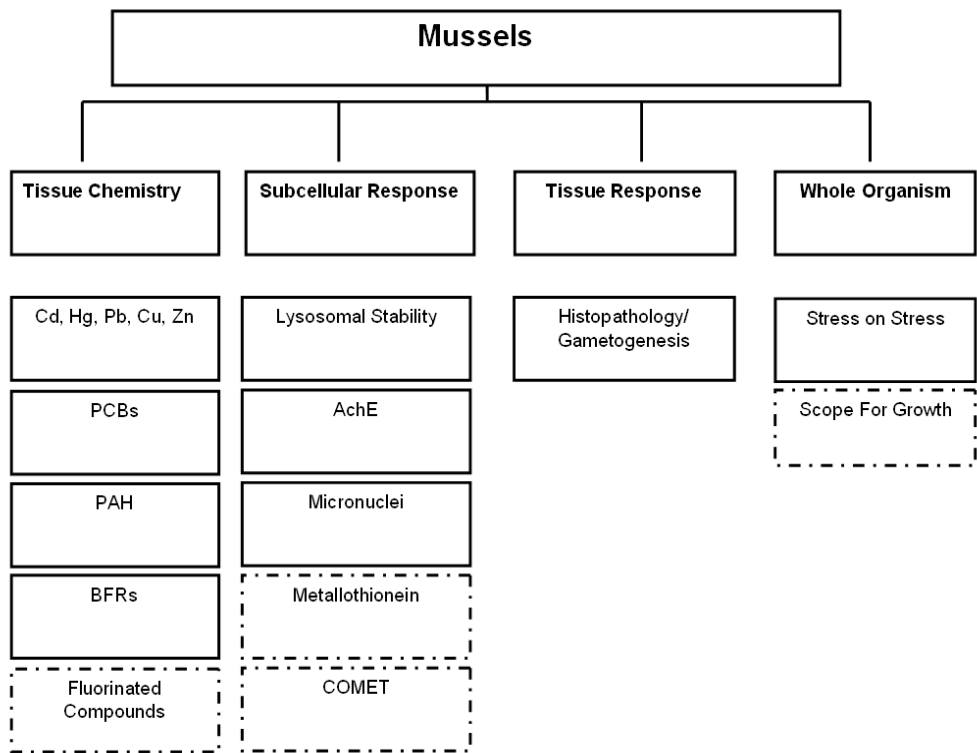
Mussels

Tissue Chemistry

Cd, Hg, Pb, Cu, Zn

PCBs

PAH

BFRs

Fluorinated Compounds

Subcellular Response

Lysosomal Stability

AchE

Micronuclei

Metallothionein

COMET

Tissue Response

Histopathology/ Gametogenesis

Whole Organism

Stress on Stress

Scope For Growth